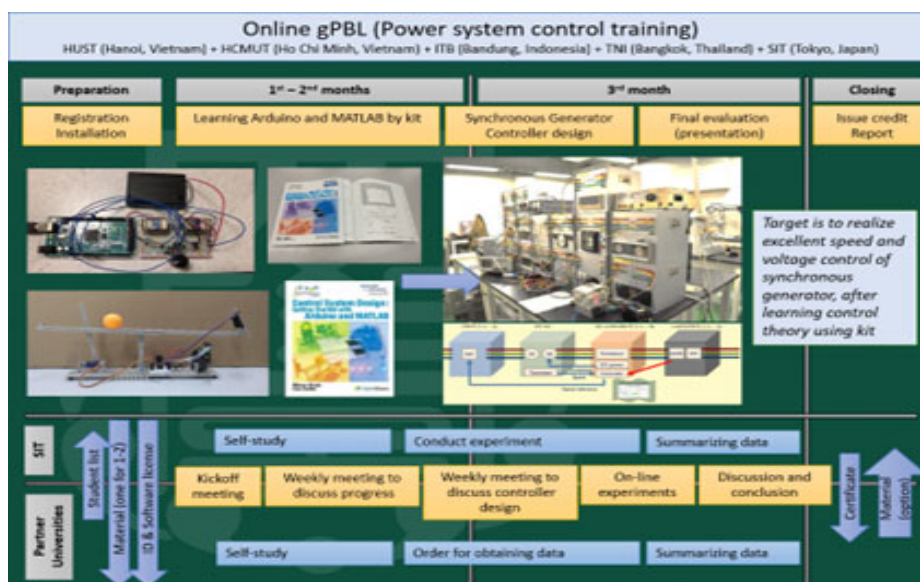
Online gPBL (Power system control training)

HUST (Hanoi, Vietnam) + HCMUT (Ho Chi Minh, Vietnam) + ITB (Bandung, Indonesia) + TNI (Bangkok, Thailand) + SIT (Tokyo, Japan)

Preparation

1st – 2nd months

3rd month

Closing

Registration Installation

Learning Arduino and MATLAB by kit

Synchronous Generator Controller design

Final evaluation (presentation)

Issue credit Report

Control System Design : Arduino and MATLAB

Target is to realize excellent speed and voltage control of synchronous generator, after learning control theory using kit

SIT

Self-study

Conduct experiment

Summarizing data

Student list

Material (one for 1-2)

ID & Software license

Kickoff meeting

Weekly meeting to discuss progress

Weekly meeting to discuss controller design

On-line experiments

Discussion and conclusion

Certificate

Material (option)

Partner Universities

Self-study

Order for obtaining data

Summarizing data